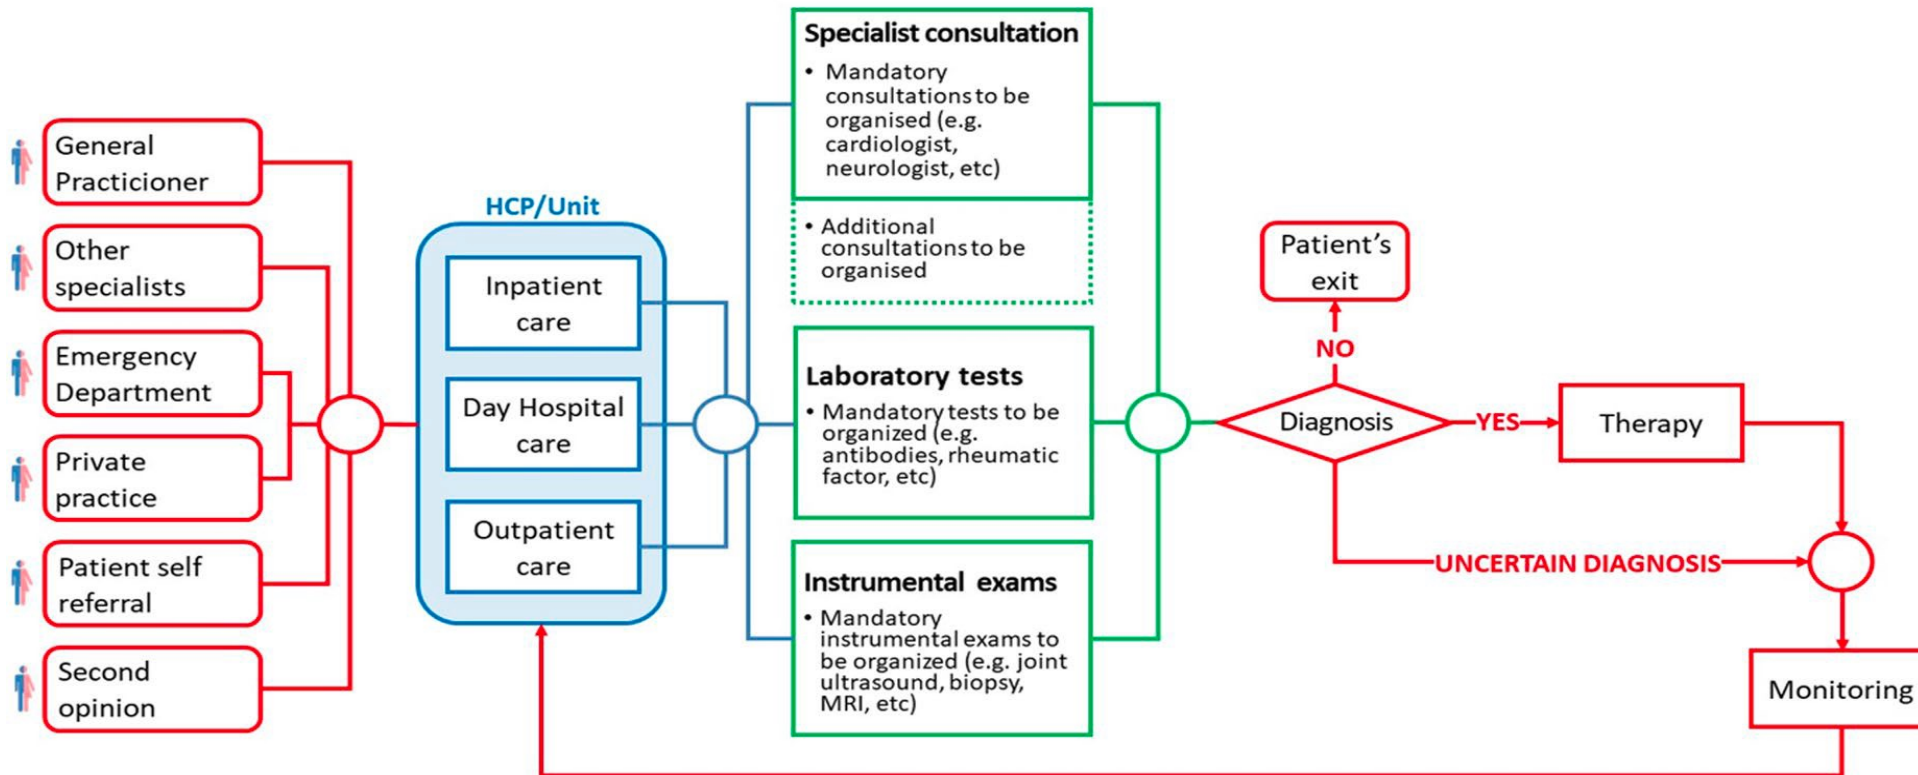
General Practicioner

Other specialists

Emergency Department

Private practice

Patient self referral

Second opinion

HCP/Unit

Inpatient care

Day Hospital care

Outpatient care

Specialist consultation

• Mandatory consultations to be organised (e.g. cardiologist, neurologist, etc)

• Additional consultations to be organised

Laboratory tests

• Mandatory tests to be organized (e.g. antibodies, rheumatic factor, etc)

Instrumental exams

• Mandatory instrumental exams to be organized (e.g. joint ultrasound, biopsy, MRI, etc)

Patient's exit

NO

Diagnosis

YES

Therapy

UNCERTAIN DIAGNOSIS

Monitoring